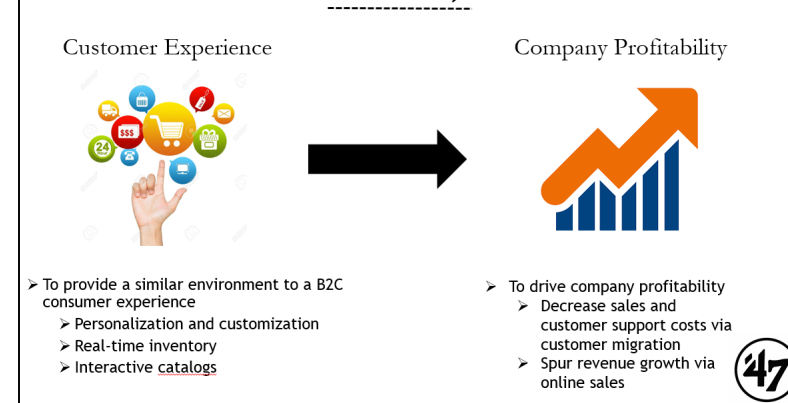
Customer Experience

Company Profitability

24

$$$

➢ To provide a similar environment to a B2C consumer experience
➢ Personalization and customization
➢ Real-time inventory
➢ Interactive catalogs

➢ To drive company profitability
➢ Decrease sales and customer support costs via customer migration
➢ Spur revenue growth via online sales

'47